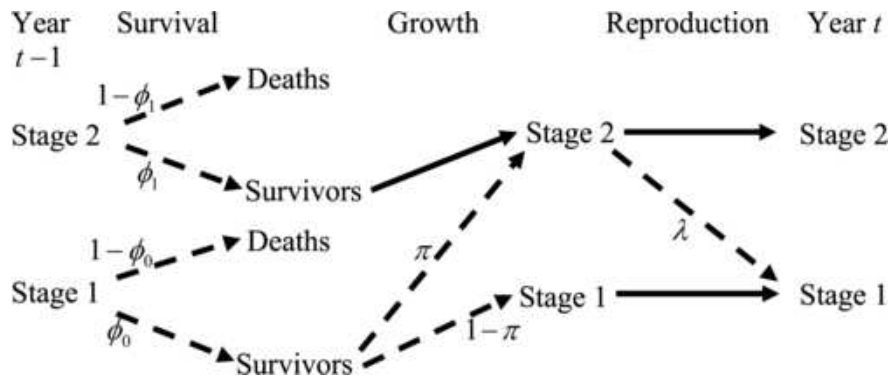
Year $t-1$

Survival

Growth

Reproduction

Year $t$

$1-\phi_1$

Deaths

Stage 2

$\phi_1$

Survivors

Stage 2

Stage 2

$\lambda$

$1-\phi_0$

Deaths

$\pi$

Stage 1

$\phi_0$

Stage 1

Stage 1

$1-\pi$

Survivors